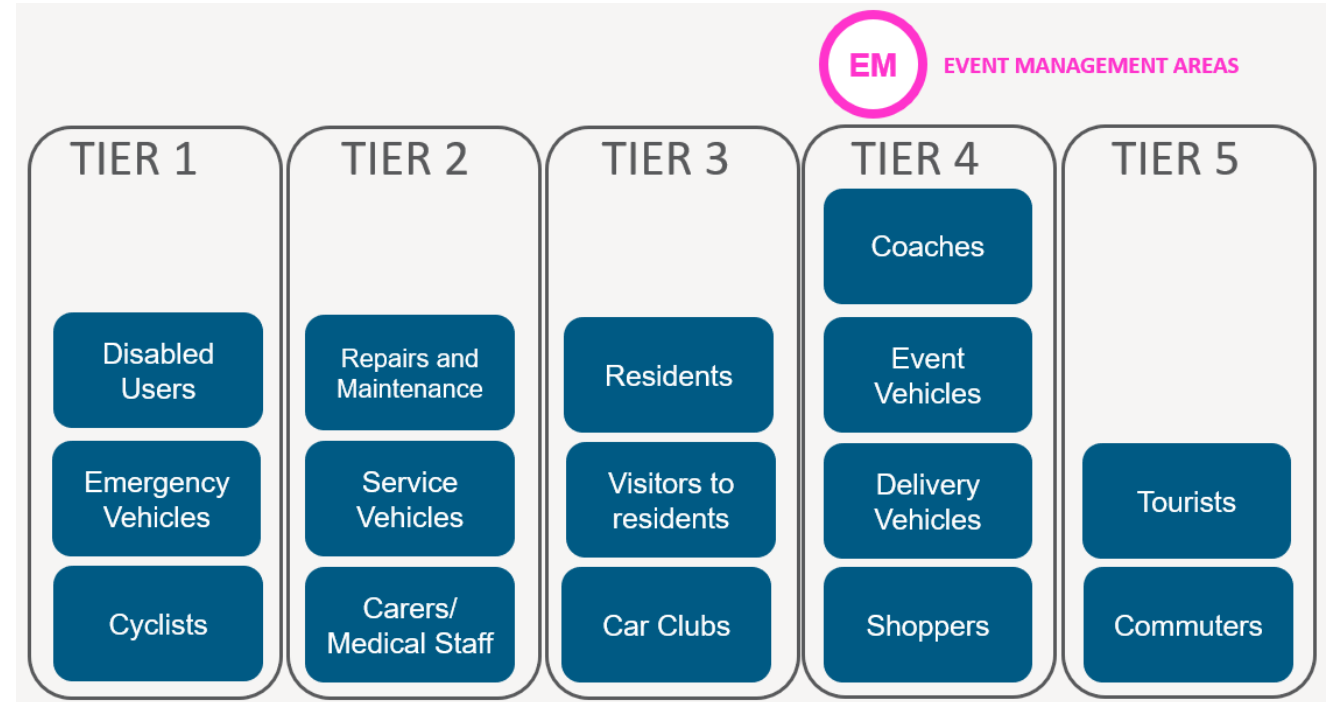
EM EVENT MANAGEMENT AREAS

TIER 1

Disabled Users

Emergency Vehicles

Cyclists

TIER 2

Repairs and Maintenance

Service Vehicles

Carers/ Medical Staff

TIER 3

Residents

Visitors to residents

Car Clubs

TIER 4

Coaches

Event Vehicles

Delivery Vehicles

Shoppers

TIER 5

Tourists

Commuters